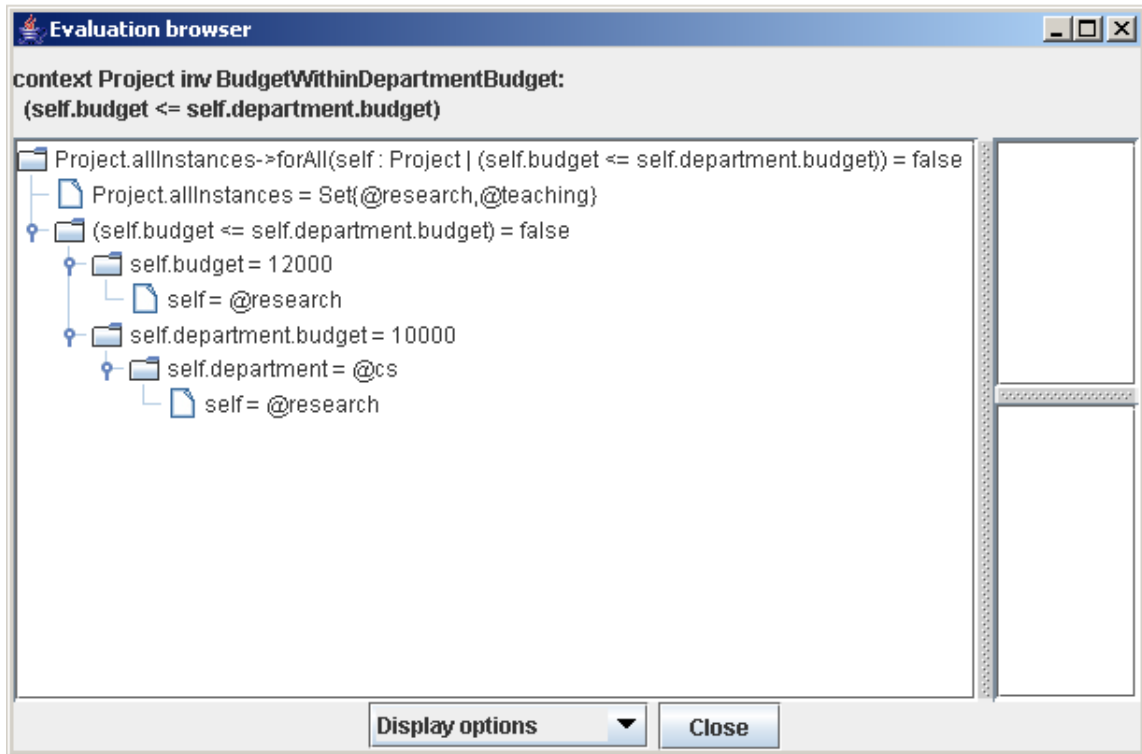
Evaluation browser

context Project inv BudgetWithinDepartmentBudget:
(self.budget <= self.department.budget)

Project.allInstances->forAll(self : Project | (self.budget <= self.department.budget)) = false
Project.allInstances = Set{@research,@teaching}
(self.budget <= self.department.budget) = false
self.budget = 12000
self = @research
self.department.budget = 10000
self.department = @cs
self = @research

Display options
Close